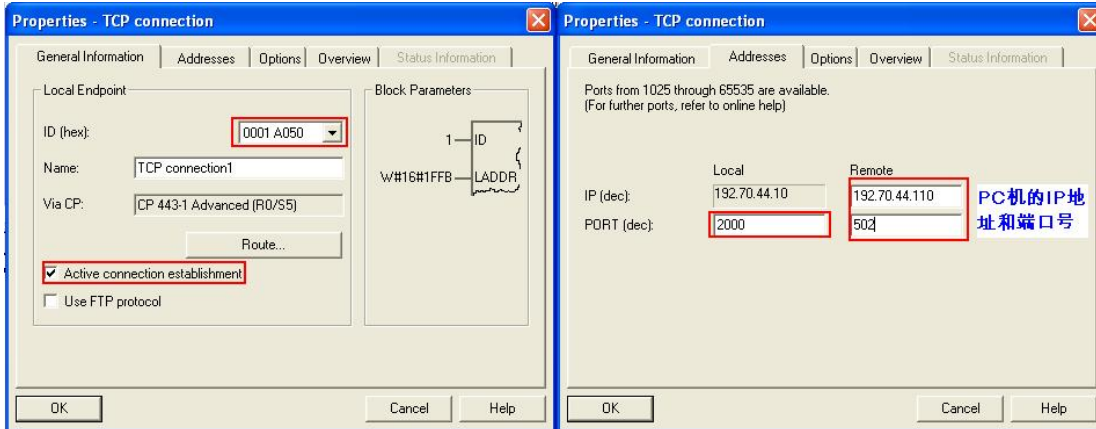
Properties - TCP connection

General Information | Addresses | Options | Overview | Status Information

Local Endpoint

ID (hex): 0001 A050

Name: TCP connection1

Via CP: CP 443-1 Advanced (R0/S5)

Route...

Active connection establishment

Use FTP protocol

Block Parameters

1 ID

W#16#1FFB LADDR

OK

Cancel

Help

Properties - TCP connection

General Information | Addresses | Options | Overview | Status Information

Ports from 1025 through 65535 are available.
(For further ports, refer to online help)

Local

Remote

IP (dec): 192.70.44.10 192.70.44.110

PORT (dec): 2000 502

PC机的IP地址和端口号

OK

Cancel

Help